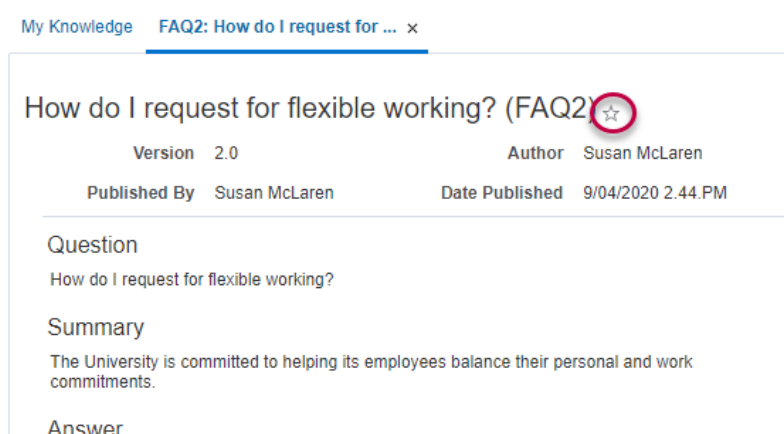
My Knowledge FAQ2: How do I request for ... ×

How do I request for flexible working? (FAQ2) ☆

| Version | 2.0 | Author | Susan McLaren |
|---|---|---|---|
| Published By | Susan McLaren | Date Published | 9/04/2020 2.44.PM |

Question

How do I request for flexible working?

Summary

The University is committed to helping its employees balance their personal and work commitments.

Answer